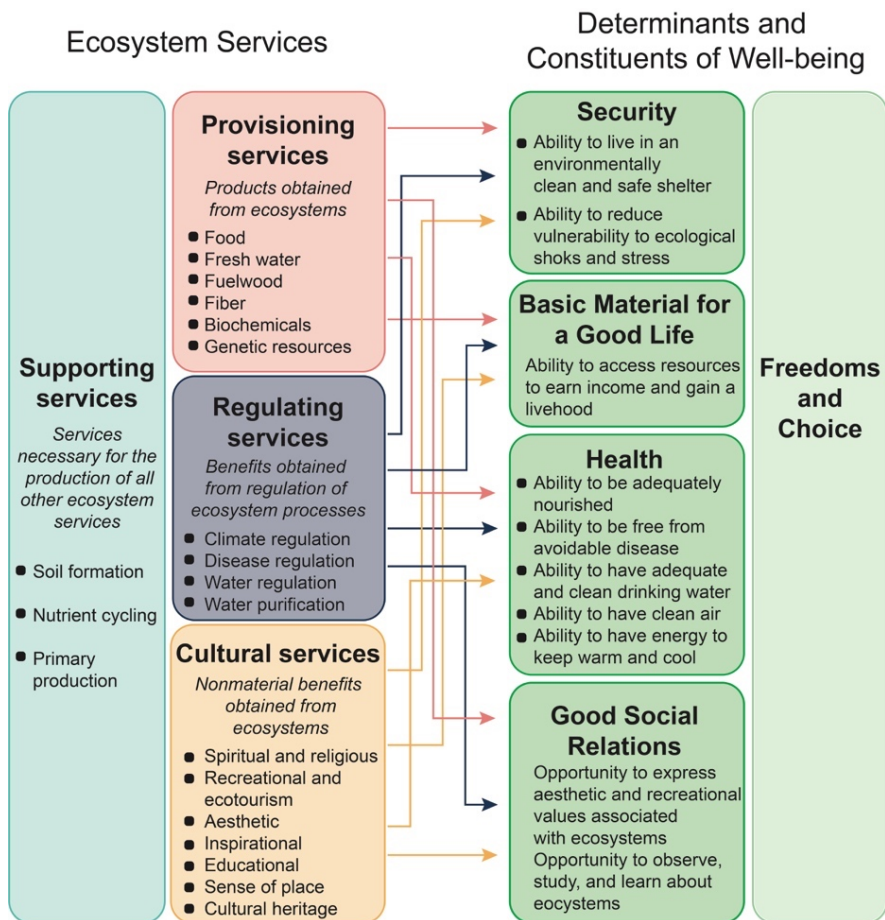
Ecosystem Services

Determinants and Constituents of Well-being

Supporting services

Services necessary for the production of all other ecosystem services

- Soil formation
- Nutrient cycling
- Primary production

Provisioning services

Products obtained from ecosystems

- Food
- Fresh water
- Fuelwood
- Fiber
- Biochemicals
- Genetic resources

Regulating services

Benefits obtained from regulation of ecosystem processes

- Climate regulation
- Disease regulation
- Water regulation
- Water purification

Cultural services

Nonmaterial benefits obtained from ecosystems

- Spiritual and religious
- Recreational and ecotourism
- Aesthetic
- Inspirational
- Educational
- Sense of place
- Cultural heritage

Security

- Ability to live in an environmentally clean and safe shelter
- Ability to reduce vulnerability to ecological shoks and stress

Basic Material for a Good Life

Ability to access resources to earn income and gain a livehood

Health

- Ability to be adequately nourished
- Ability to be free from avoidable disease
- Ability to have adequate and clean drinking water
- Ability to have clean air
- Ability to have energy to keep warm and cool

Good Social Relations

Opportunity to express aesthetic and recreational values associated with ecosystems
Opportunity to observe, study, and learn about eocystems

Freedoms and Choice